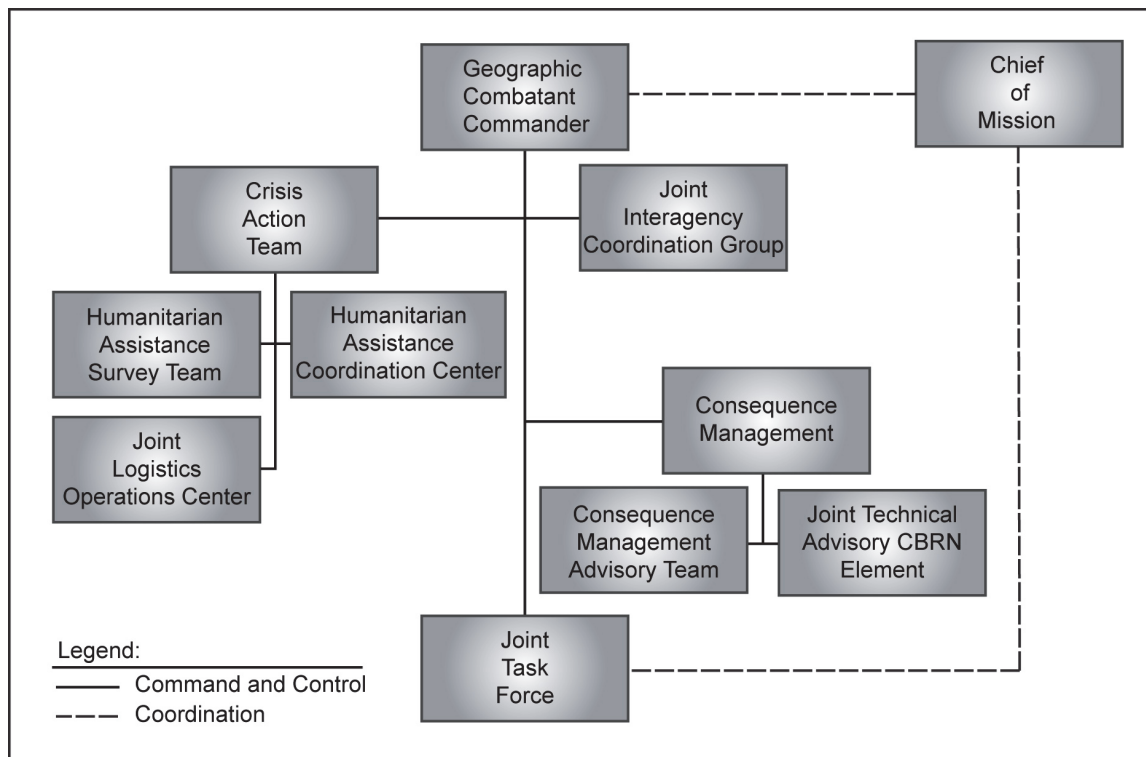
Geographic Combatant Commander

Chief of Mission

Crisis Action Team

Joint Interagency Coordination Group

Humanitarian Assistance Survey Team

Humanitarian Assistance Coordination Center

Joint Logistics Operations Center

Consequence Management

Consequence Management Advisory Team

Joint Technical Advisory CBRN Element

Joint Task Force

Legend:
Command and Control
Coordination